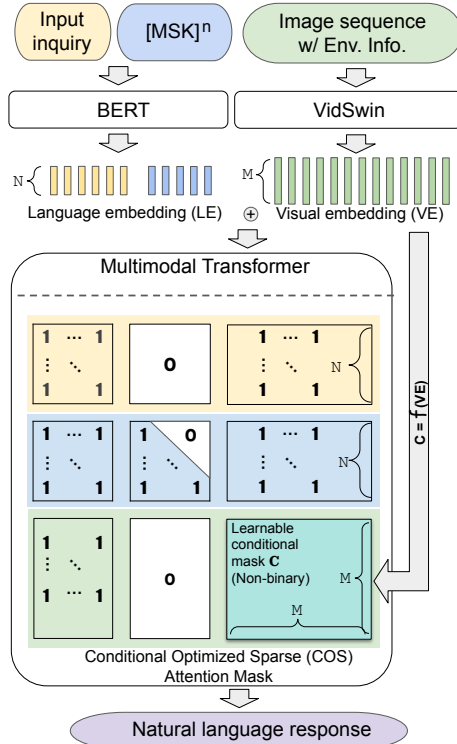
Input inquiry

[MSK]$^n$

Image sequence w/ Env. Info.

BERT

VidSwin

N

Language embedding (LE)

$\oplus$

M

Visual embedding (VE)

Multimodal Transformer

| 1 ⋯ 1 <br> ⋮ ⋱ <br> 1 1 | 0 | 1 ⋯ 1 <br> ⋮ ⋱ <br> 1 1 |
|---|---|---|
| 1 ⋯ 1 <br> ⋮ ⋱ <br> 1 1 | 1 0 <br> ⋮ ⋱ <br> 1 1 | 1 ⋯ 1 <br> ⋮ ⋱ <br> 1 1 |
| 1 1 <br> ⋮ ⋱ <br> 1 ⋯ 1 | 0 | Learnable conditional mask **C** (Non-binary) |

N

N

M

M

$C = f(VE)$

Conditional Optimized Sparse (COS) Attention Mask

Natural language response